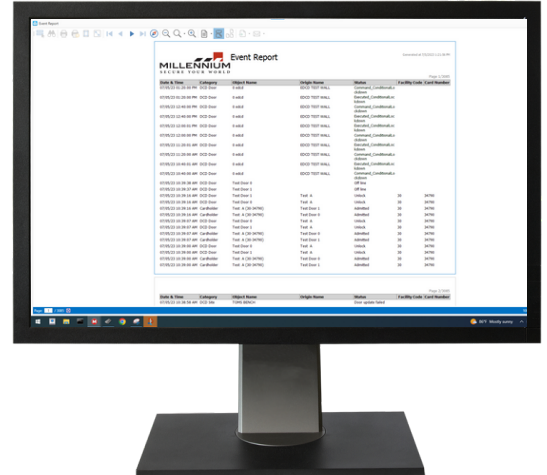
Event Report

MILLENNIUM
SECURE YOUR WORLD

Event Report

Generated at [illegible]

Page 1 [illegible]

| Date & Time | Category | Object Name | Origin Name | Status | Facility Code | Card Number |
|---|---|---|---|---|---|---|
| 07/05/21 01:20:00 PM | DCD Door | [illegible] | EDCO TEST WALL | Command_Conditional unlocked | | |
| 07/05/21 01:20:00 PM | DCD Door | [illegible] | EDCO TEST WALL | Executed_Conditional unlocked | | |
| 07/05/21 12:40:00 PM | DCD Door | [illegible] | EDCO TEST WALL | Command_Conditional unlocked | | |
| 07/05/21 12:40:00 PM | DCD Door | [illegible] | EDCO TEST WALL | Executed_Conditional unlocked | | |
| 07/05/21 12:00:00 PM | DCD Door | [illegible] | EDCO TEST WALL | Command_Conditional unlocked | | |
| 07/05/21 12:00:00 PM | DCD Door | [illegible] | EDCO TEST WALL | Executed_Conditional unlocked | | |
| 07/05/21 11:20:01 AM | DCD Door | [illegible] | EDCO TEST WALL | Command_Conditional unlocked | | |
| 07/05/21 11:20:00 AM | DCD Door | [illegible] | EDCO TEST WALL | Executed_Conditional unlocked | | |
| 07/05/21 10:40:01 AM | DCD Door | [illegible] | EDCO TEST WALL | Command_Conditional unlocked | | |
| 07/05/21 10:40:00 AM | DCD Door | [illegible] | EDCO TEST WALL | Executed_Conditional unlocked | | |
| 07/05/21 10:39:38 AM | DCD Door | Test Door 0 | | Off line | | |
| 07/05/21 10:39:37 AM | DCD Door | Test Door 1 | | Off line | | |
| 07/05/21 10:39:16 AM | DCD Door | Test Door 1 | Test A | Unlock | 38 | 34790 |
| 07/05/21 10:39:16 AM | DCD Door | Test Door 1 | Test A | Unlock | 38 | 34790 |
| 07/05/21 10:39:16 AM | CardHolder | Test A (38-34790) | Test Door 0 | Admitted | 38 | 34790 |
| 07/05/21 10:39:16 AM | CardHolder | Test A (38-34790) | Test Door 0 | Admitted | 38 | 34790 |
| 07/05/21 10:39:07 AM | DCD Door | Test Door 0 | Test A | Unlock | 38 | 34790 |
| 07/05/21 10:39:07 AM | DCD Door | Test Door 2 | Test A | Unlock | 38 | 34790 |
| 07/05/21 10:39:07 AM | CardHolder | Test A (38-34790) | Test Door 2 | Admitted | 38 | 34790 |
| 07/05/21 10:39:07 AM | CardHolder | Test A (38-34790) | Test Door 2 | Admitted | 38 | 34790 |
| 07/05/21 10:39:00 AM | DCD Door | Test Door 0 | Test A | Unlock | 38 | 34790 |
| 07/05/21 10:39:00 AM | DCD Door | Test Door 0 | Test A | Unlock | 38 | 34790 |
| 07/05/21 10:39:00 AM | CardHolder | Test A (38-34790) | Test Door 0 | Admitted | 38 | 34790 |
| 07/05/21 10:39:00 AM | CardHolder | Test A (38-34790) | Test Door 0 | Admitted | 38 | 34790 |

Page 2 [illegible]

| Date & Time | Category | Object Name | Origin Name | Status | Facility Code | Card Number |
|---|---|---|---|---|---|---|
| 07/05/21 10:38:58 AM | DCD Site | TOMS BEACH | | Door update failed | | |

88°F Mostly sunny